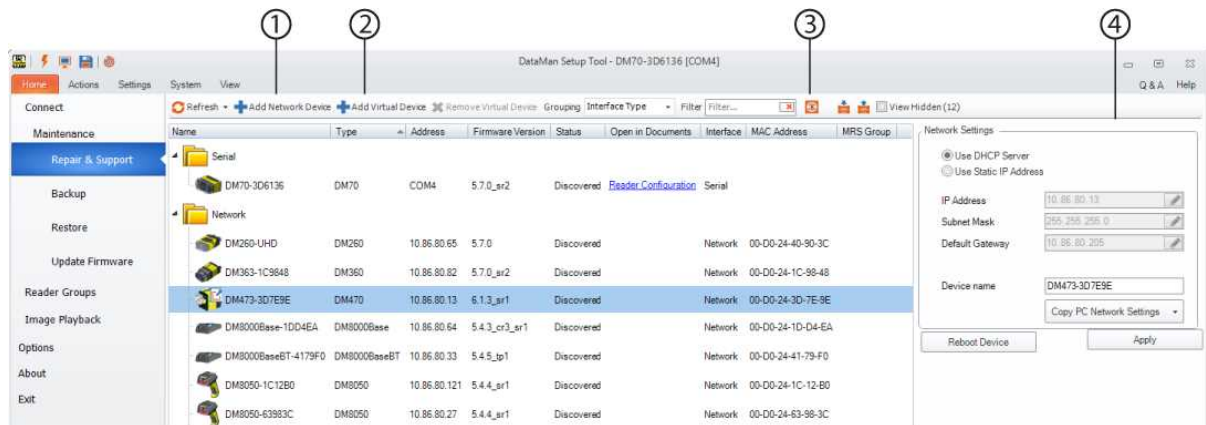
①
②
③
④

DataMan Setup Tool - DM70-3D6136 [COM4]

Home Actions Settings System View

Q&A Help

Connect
Maintenance
Repair & Support
Backup
Restore
Update Firmware
Reader Groups
Image Playback
Options
About
Exit

Refresh ▾ Add Network Device Add Virtual Device Remove Virtual Device Grouping Interface Type ▾ Filter Filter... View Hidden (12)

| Name | Type | Address | Firmware Version | Status | Open in Documents | Interface | MAC Address | MRS Group |
|---|---|---|---|---|---|---|---|---|
| Serial | | | | | | | | |
| DM70-3D6136 | DM70 | COM4 | 5.7.0_sr2 | Discovered | Reader Configuration | Serial | | |
| Network | | | | | | | | |
| DM260-UHD | DM260 | 10.86.80.65 | 5.7.0 | Discovered | | Network | 00-D0-24-40-90-3C | |
| DM363-1C9848 | DM360 | 10.86.80.82 | 5.7.0_sr2 | Discovered | | Network | 00-D0-24-1C-98-48 | |
| DM473-3D7E9E | DM470 | 10.86.80.13 | 6.1.3_sr1 | Discovered | | Network | 00-D0-24-3D-7E-9E | |
| DM8000Base-1DD4EA | DM8000Base | 10.86.80.64 | 5.4.3_cr3_sr1 | Discovered | | Network | 00-D0-24-1D-D4-EA | |
| DM8000BaseBT-4179F0 | DM8000BaseBT | 10.86.80.33 | 5.4.5_tp1 | Discovered | | Network | 00-D0-24-41-79-F0 | |
| DM8050-1C12B0 | DM8050 | 10.86.80.121 | 5.4.4_sr1 | Discovered | | Network | 00-D0-24-1C-12-B0 | |
| DM8050-63983C | DM8050 | 10.86.80.27 | 5.4.4_sr1 | Discovered | | Network | 00-D0-24-63-98-3C | |

Network Settings
Use DHCP Server
Use Static IP Address
IP Address 10.86.80.13
Subnet Mask 255.255.255.0
Default Gateway 10.86.80.205
Device name DM473-3D7E9E
Copy PC Network Settings ▾
Reboot Device
Apply